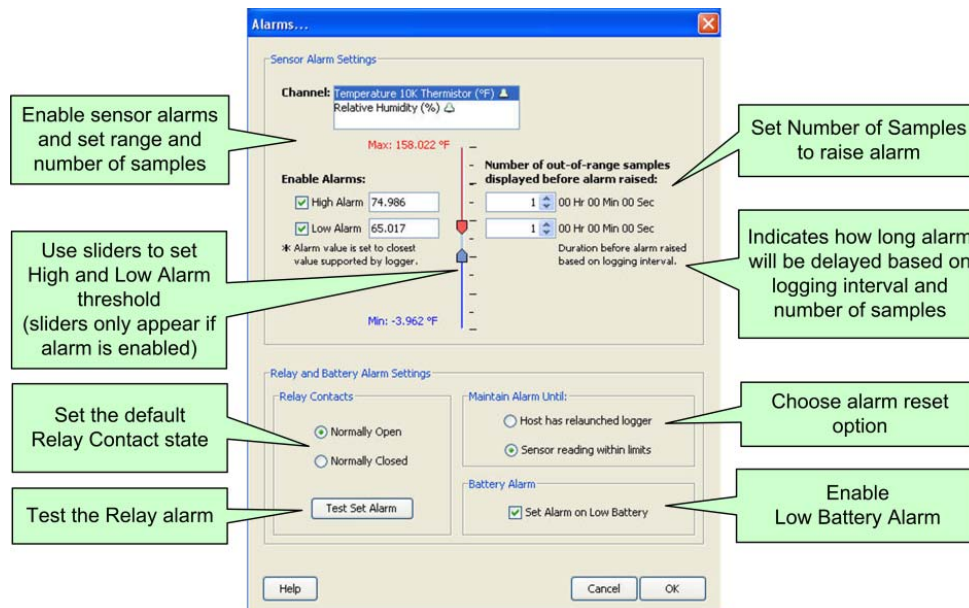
Alarms...

Sensor Alarm Settings

Channel: Temperature 10K Thermistor (°F)
Relative Humidity (%)

Enable sensor alarms and set range and number of samples

Max: 158.022 °F

Set Number of Samples to raise alarm

Number of out-of-range samples displayed before alarm raised:

Enable Alarms:

High Alarm 74.986

1 00 Hr 00 Min 00 Sec

Low Alarm 65.017

1 00 Hr 00 Min 00 Sec

* Alarm value is set to closest value supported by logger.

Duration before alarm raised based on logging interval.

Use sliders to set High and Low Alarm threshold (sliders only appear if alarm is enabled)

Indicates how long alarm will be delayed based on logging interval and number of samples

Min: -3.962 °F

Relay and Battery Alarm Settings

Relay Contacts

Set the default Relay Contact state

Normally Open

Normally Closed

Maintain Alarm Until:

Host has relaunched logger

Sensor reading within limits

Choose alarm reset option

Battery Alarm

Test the Relay alarm

Test Set Alarm

Set Alarm on Low Battery

Enable Low Battery Alarm

Help

Cancel

OK